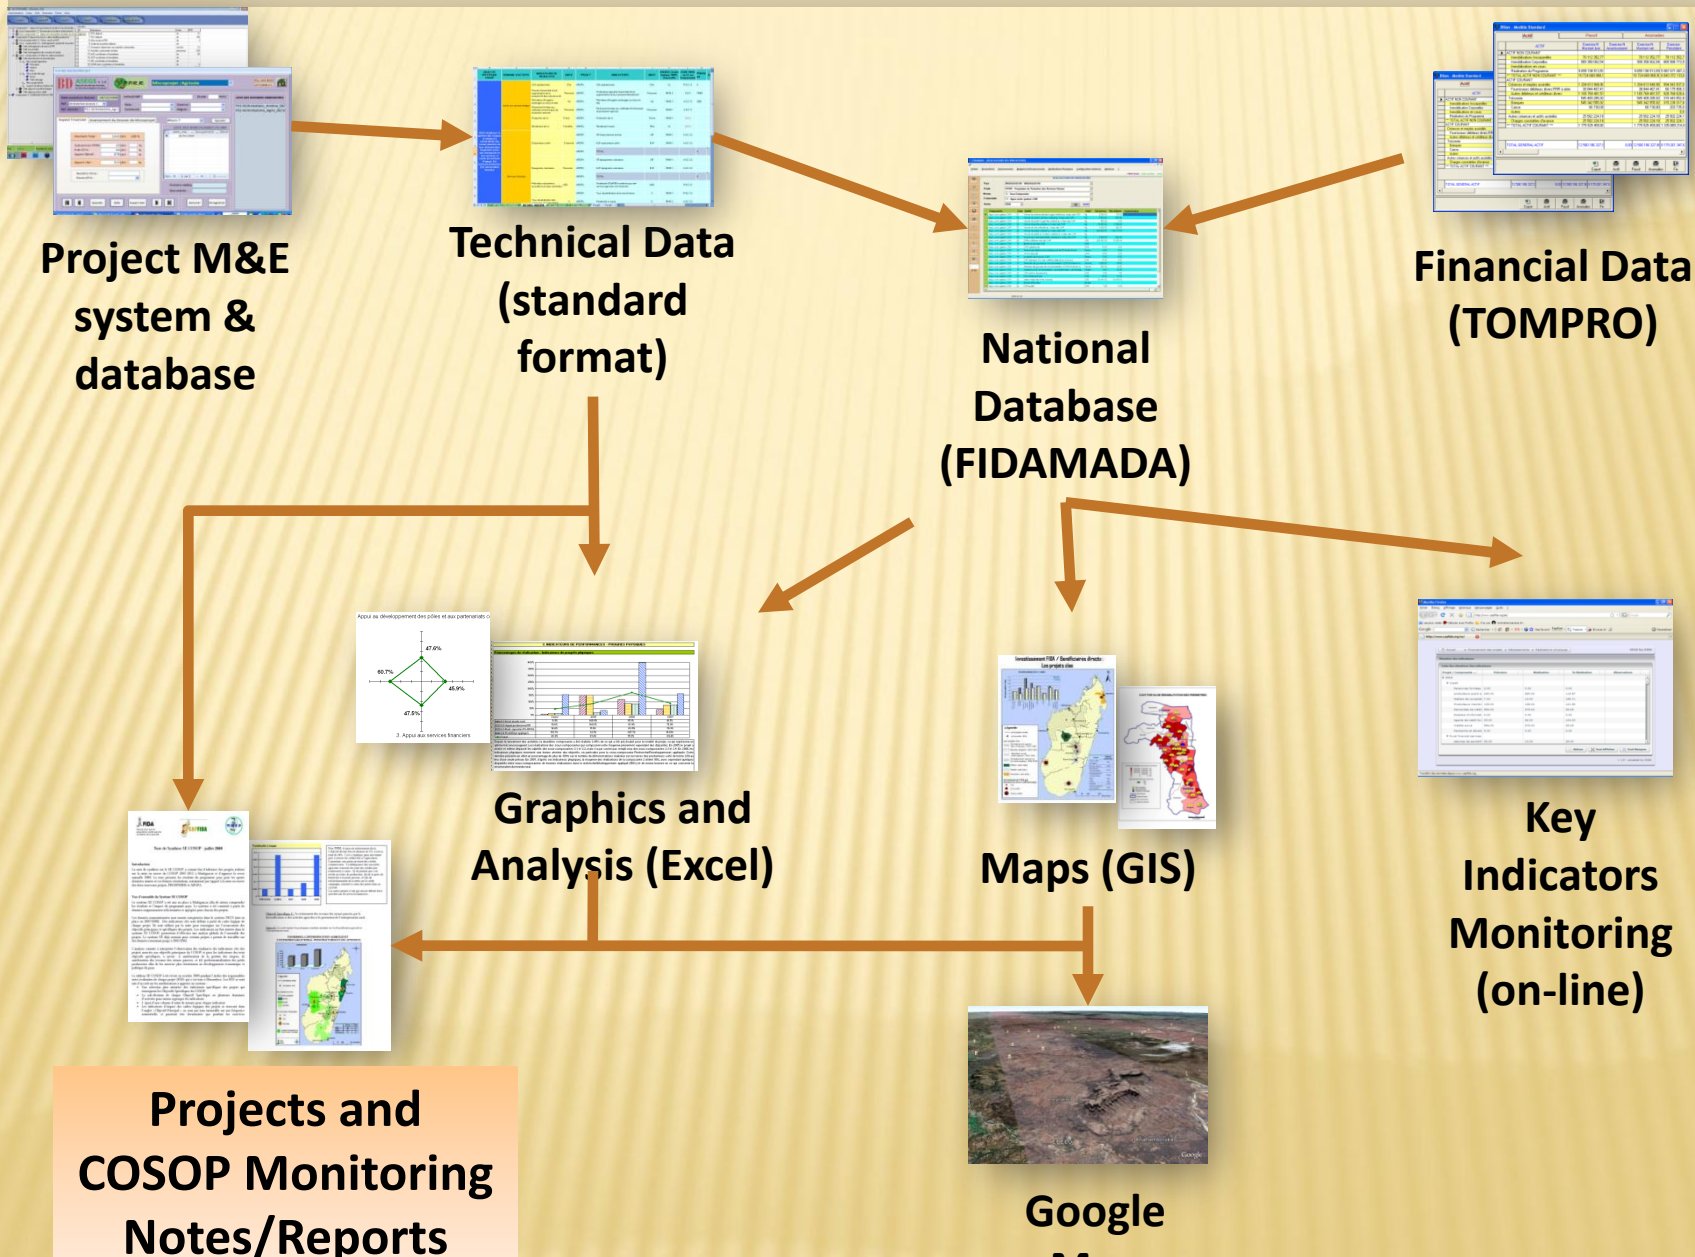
Project M&E system & database

Technical Data (standard format)

National Database (FIDAMADA)

Financial Data (TOMPRO)

Graphics and Analysis (Excel)

Maps (GIS)

Key Indicators Monitoring (on-line)

Projects and COSOP Monitoring Notes/Reports

Google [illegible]